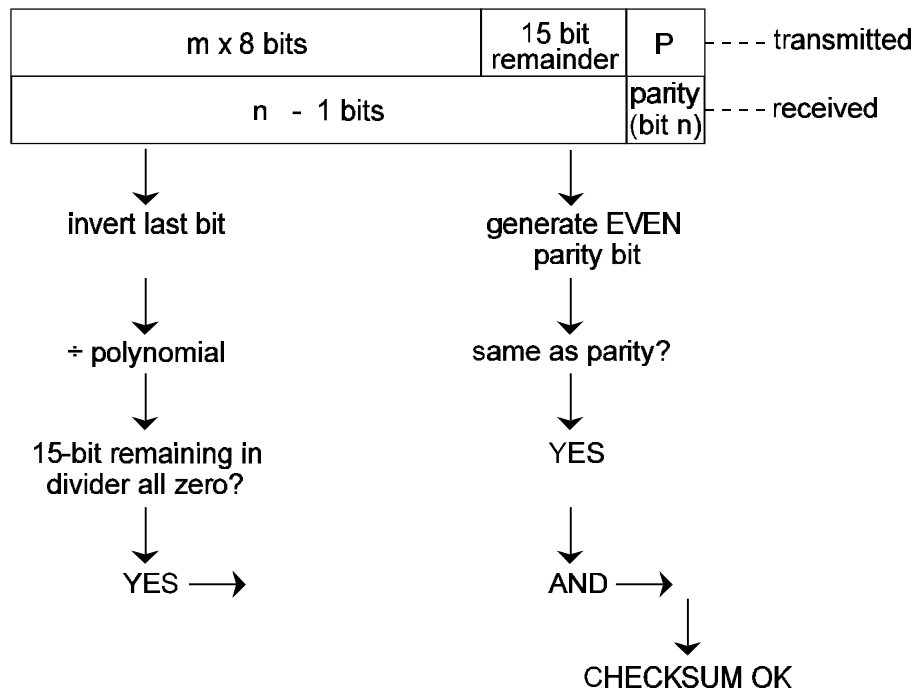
m x 8 bits

15 bit remainder

P

transmitted

n - 1 bits

parity (bit n)

received

invert last bit

÷ polynomial

15-bit remaining in divider all zero?

YES

generate EVEN parity bit

same as parity?

YES

AND

CHECKSUM OK